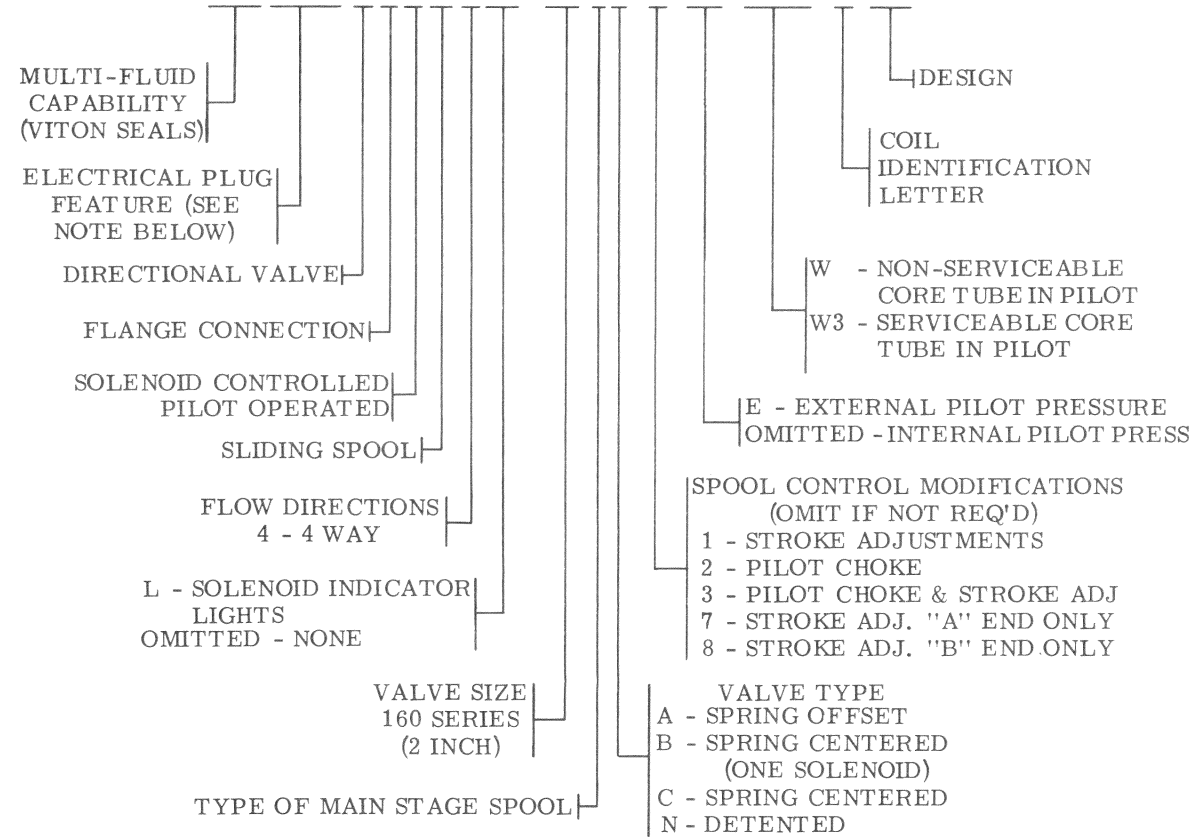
MULTI-FLUID CAPABILITY (VITON SEALS)

ELECTRICAL PLUG FEATURE (SEE NOTE BELOW)

DIRECTIONAL VALVE

FLANGE CONNECTION

SOLENOID CONTROLLED PILOT OPERATED

SLIDING SPOOL

FLOW DIRECTIONS
4 - 4 WAY

L - SOLENOID INDICATOR LIGHTS
OMITTED - NONE

VALVE SIZE
160 SERIES
(2 INCH)

TYPE OF MAIN STAGE SPOOL

DESIGN

COIL IDENTIFICATION LETTER

W - NON-SERVICEABLE CORE TUBE IN PILOT
W3 - SERVICEABLE CORE TUBE IN PILOT

E - EXTERNAL PILOT PRESSURE
OMITTED - INTERNAL PILOT PRESS

SPOOL CONTROL MODIFICATIONS
(OMIT IF NOT REQ'D)
1 - STROKE ADJUSTMENTS
2 - PILOT CHOKE
3 - PILOT CHOKE & STROKE ADJ
7 - STROKE ADJ. "A" END ONLY
8 - STROKE ADJ. "B" END ONLY

VALVE TYPE
A - SPRING OFFSET
B - SPRING CENTERED
(ONE SOLENOID)
C - SPRING CENTERED
N - DETENTED